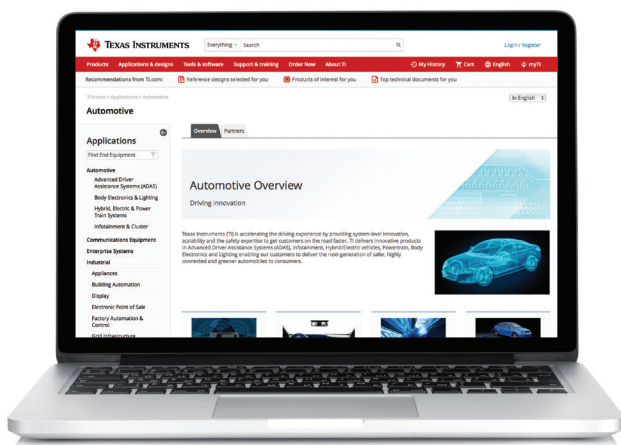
TEXAS INSTRUMENTS

Everything Search

Login / Register

Products Applications & designs Tools & software Support & training Order Now About TI

My History Cart English myTI

Recommendations from TI.com: Reference designs selected for you Products of interest for you Top technical documents for you

TI Home > Applications > Automotive

Automotive

In English

Applications

Find End Equipment

Automotive

Advanced Driver Assistance Systems (ADAS)

Body Electronics & Lighting

Hybrid, Electric & Power Train Systems

Infotainment & Cluster

Communications Equipment

Enterprise Systems

Industrial

Appliances

Building Automation

Display

Electronic Point of Sale

Factory Automation & Control

Grid Infrastructure

Overview Partners

Automotive Overview

Driving Innovation

Texas Instruments (TI) is accelerating the driving experience by providing system-level innovation, scalability and the safety expertise to get customers on the road faster. TI delivers innovative products in Advanced Driver Assistance Systems (ADAS), Infotainment, Hybrid/Electric vehicles, Powertrain, Body Electronics and Lighting enabling our customers to deliver the next-generation of safer, highly connected and greener automobiles to consumers.